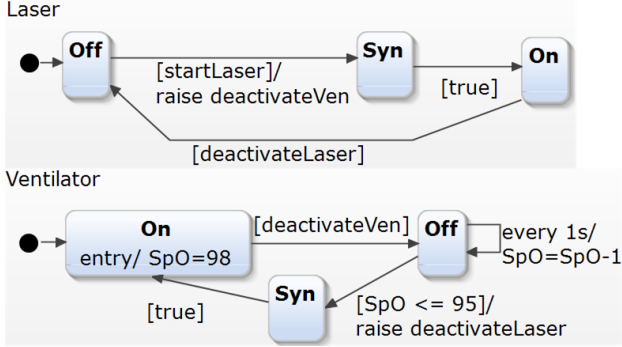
Laser

Off

[startLaser]/
raise deactivateVen

Syn

[true]

On

[deactivateLaser]

Ventilator

On
entry/ SpO=98

[deactivateVen]

Off

every 1s/
SpO=SpO-1

[true]

Syn

[SpO <= 95]/
raise deactivateLaser